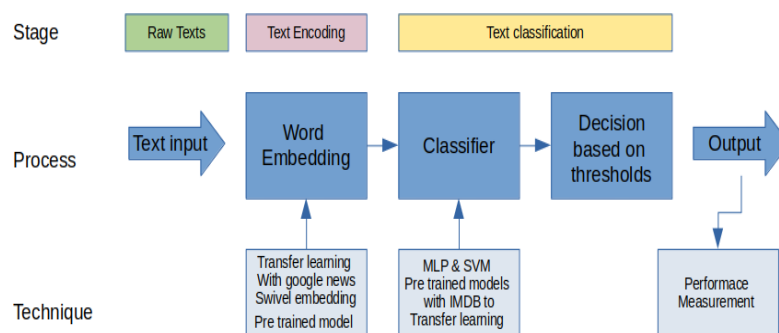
Stage

Raw Texts

Text Encoding

Text classification

Process

Text input

Word Embedding

Classifier

Decision based on thresholds

Output

Technique

Transfer learning With google news Swivel embedding Pre trained model

MLP & SVM Pre trained models with IMDB to Transfer learning

Performace Measurement